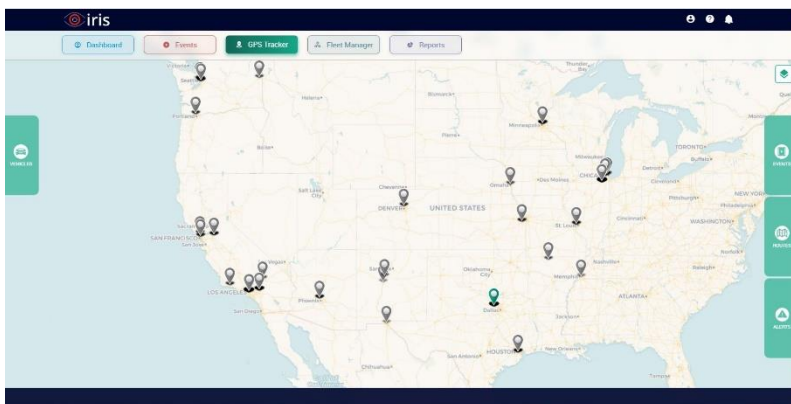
iris

Dashboard
Events
GPS Tracker
Fleet Manager
Reports

VEHICLES
EVENTS
DRIVERS
ALERTS

Vancouver
Seattle
Portland
Helena
Bismarck
Minneapolis
Pierre
Boise
Toronto
Buffalo
Milwaukee
Detroit
Chicago
Des Moines
Omaha
Cheyenne
Cleveland
Salt Lake City
Pittsburgh
New York
Philadelphia
DENVER
UNITED STATES
Washington
Cincinnati
St. Louis
Sacramento
San Francisco
San Jose
Las Vegas
Nashville
Raleigh
Los Angeles
Santa Fe
Oklahoma City
Memphis
Atlanta
Phoenix
San Diego
Dallas
Jackson
Houston
New Orleans
San Antonio
Chihuahua
Tampa
Quebec
Montreal
Thunder Bay